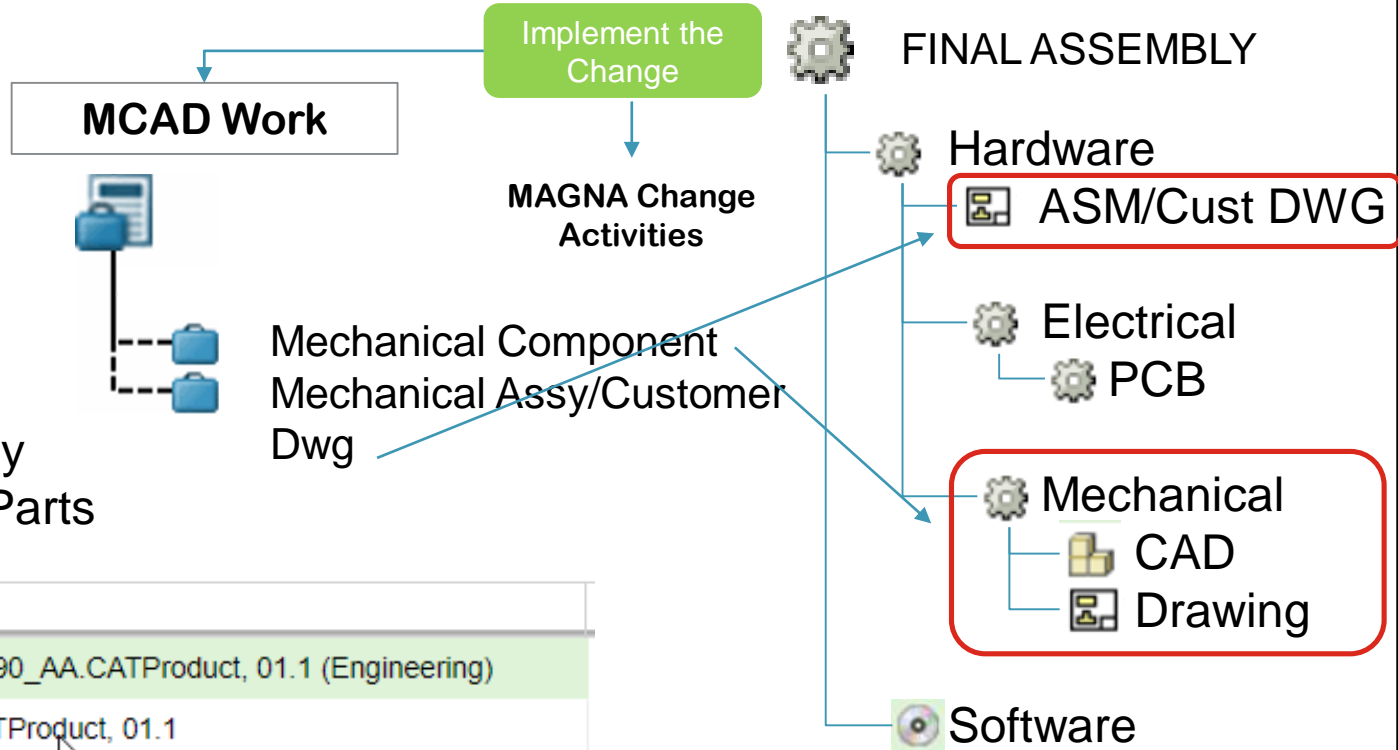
Implement the Change

MCAD Work

MAGNA Change Activities

FINAL ASSEMBLY

Hardware

ASM/Cust DWG

Electrical

PCB

Mechanical

CAD

Drawing

Software

Mechanical Component
Mechanical Assy/Customer Dwg

y
Parts

90_AA.CATProduct, 01.1 (Engineering)

TProduct, 01.1